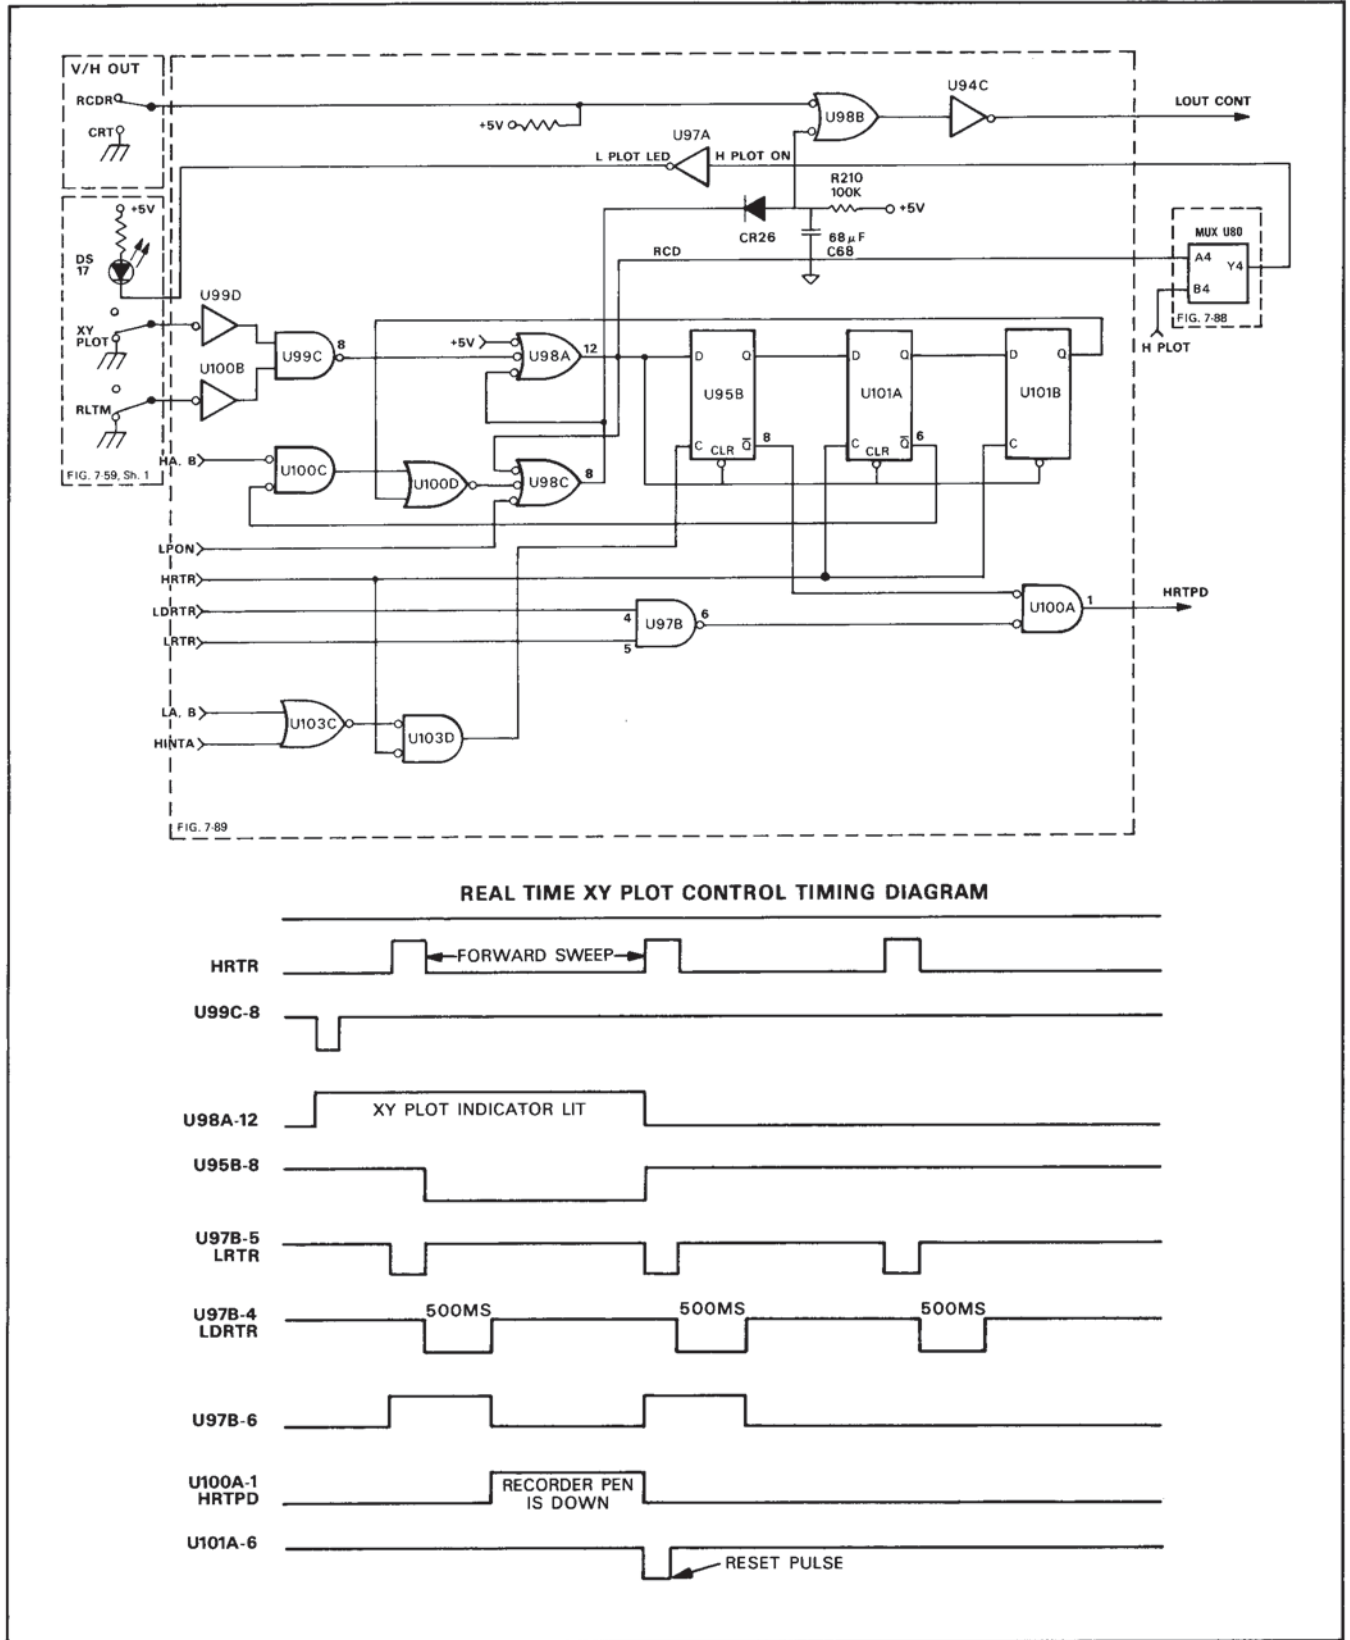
V/H OUT
RCDR
CRT
+5V
DS 17
XY PLOT
RLTM
FIG. 7-59, Sh. 1
U99D
U100B
U99C
8
+5V
U98B
U94C
LOUT CONT
U97A
L PLOT LED
H PLOT ON
R210 100K
+5V
CR26
68 $\mu$F C68
RCD
MUX U80
A4
Y4
B4
FIG. 7-88
H PLOT
+5V
U98A
12
D Q
U95B
C CLR $\overline{Q}$
8
D Q
U101A
C CLR $\overline{Q}$
6
D Q
U101B
C
HA, B
U100C
U100D
U98C
8
LPON
HRTR
LDRTR
LRTR
4
5
U97B
6
U100A
1
HRTPD
LA, B
HINTA
U103C
U103D
FIG. 7-89

REAL TIME XY PLOT CONTROL TIMING DIAGRAM

HRTR
FORWARD SWEEP
U99C-8
U98A-12
XY PLOT INDICATOR LIT
U95B-8
U97B-5 LRTR
U97B-4 LDRTR
500MS
500MS
500MS
U97B-6
U100A-1 HRTPD
RECORDER PEN IS DOWN
U101A-6
RESET PULSE